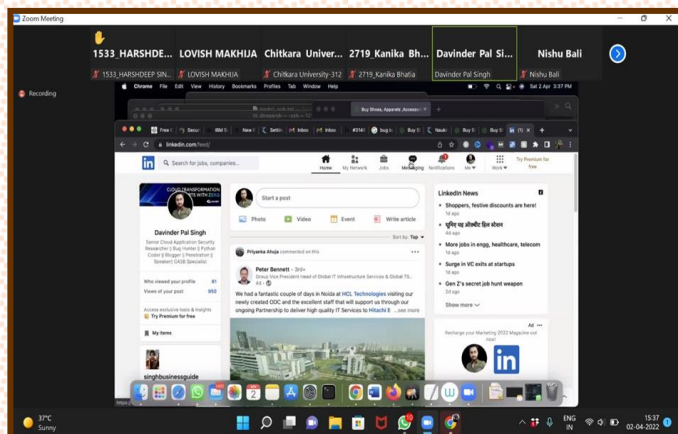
Zoom Meeting

1533_HARSHDE... LOVISH MAKHIJA Chitkara Univer... 2719_Kanika Bh... Davinder Pal Si... Nishu Bali

1533_HARSHDEEP SIN... LOVISH MAKHIJA Chitkara University-312 2719_Kanika Bhatia Davinder Pal Singh Nishu Bali

Recording

Chrome File Edit View History Bookmarks Profiles Tab Window Help

Sat 2 Apr 3:37 PM

Buy Shoes, Apparels, Accessori

linkedin.com/feed/

Search for jobs, companies...

Home My Network Jobs Messaging Notifications Me Work Try Premium for free

Davinder Pal Singh

Senior Cloud Application Security Researcher | Bug Hunter | Python Coder | Blogger | Penetration | Speaker | CASB Specialist

Who viewed your profile 81
Views of your post 950

Access exclusive tools & insights
Try Premium for free

My items

singhbusinessguide

Start a post

Photo Video Event Write article

Sort by: Top

Priyanka Ahuja commented on this

Peter Bennett • 3rd+
Group Vice President Head of Global IT Infrastructure Services & Global TS...

We had a fantastic couple of days in Noida at HCL Technologies visiting our newly created ODC and the excellent staff that will support us through our ongoing Partnership to deliver high quality IT Services to Hitachi E ...see more

LinkedIn News

Shoppers, festive discounts are here!
1d ago

यूक्रेन पर ऑस्कर विजेता
4d ago

More jobs in engg, healthcare, telecom
1d ago

Surge in VC exits at startups
1d ago

Gen Z's secret job hunt weapon
3d ago

Show more

Ad

Recharge your Marketing 2022 Magazine out Now!

37°C
Sunny

ENG
IN

15:37
02-04-2022